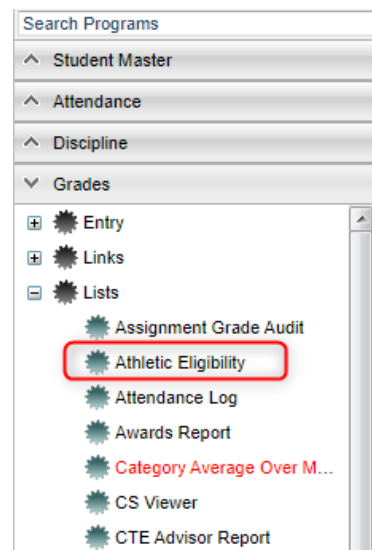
Search Programs

Student Master

Attendance

Discipline

Grades

Entry

Links

Lists

Assignment Grade Audit

Athletic Eligibility

Attendance Log

Awards Report

Category Average Over M...

CS Viewer

CTE Advisor Report